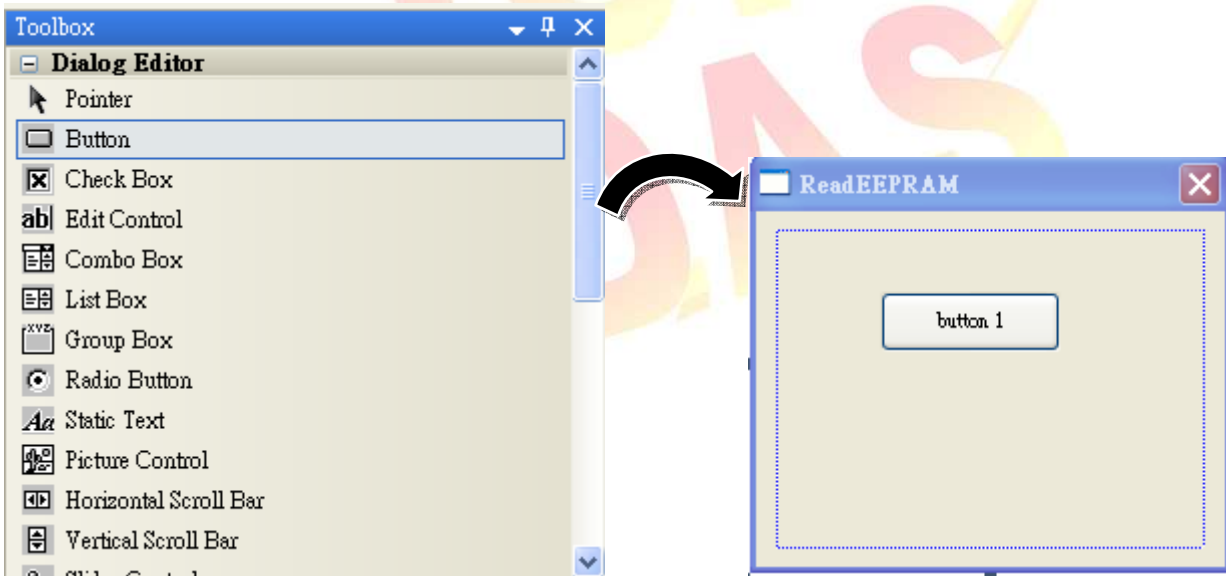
Toolbox

Dialog Editor

Pointer

Button

Check Box

Edit Control

Combo Box

List Box

Group Box

Radio Button

Static Text

Picture Control

Horizontal Scroll Bar

Vertical Scroll Bar

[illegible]

ReadEEPRAM

button 1